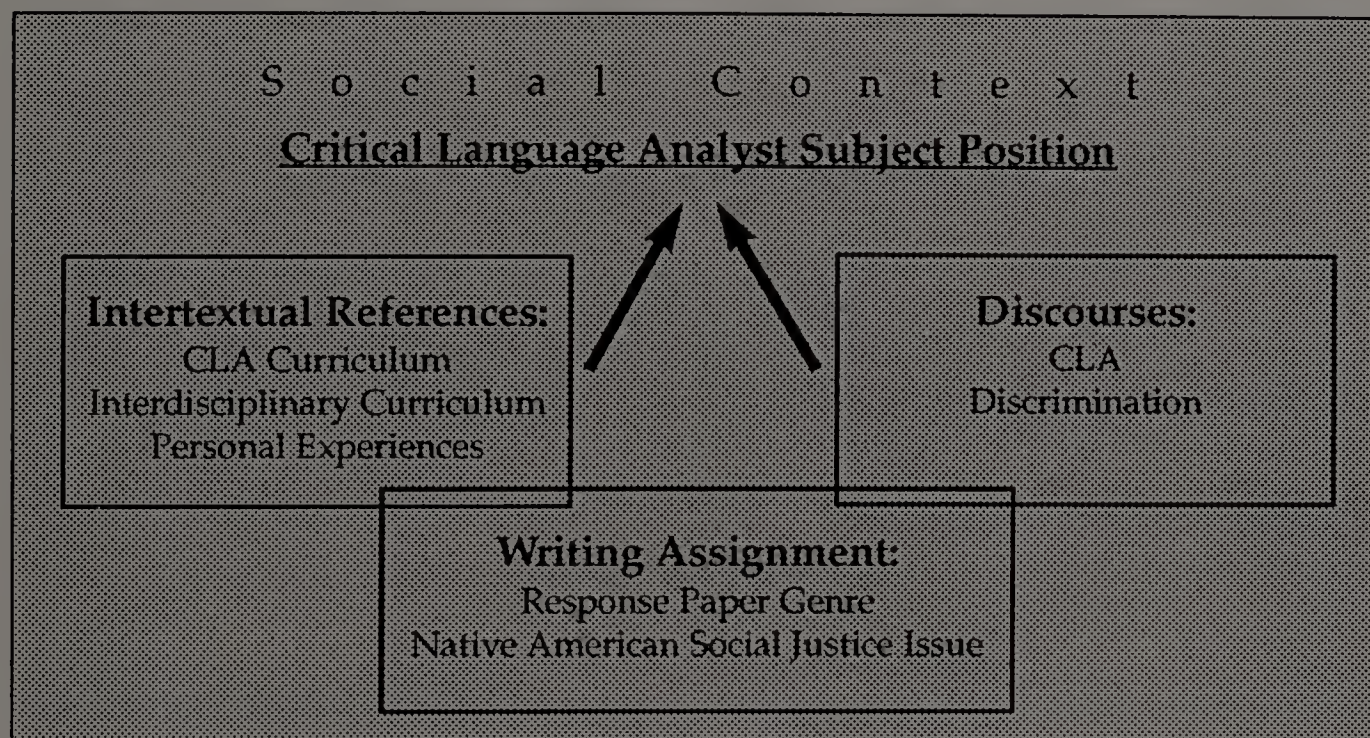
S o c i a l  C o n t e x t
Critical Language Analyst Subject Position

Intertextual References:
CLA Curriculum
Interdisciplinary Curriculum
Personal Experiences

Discourses:
CLA
Discrimination

Writing Assignment:
Response Paper Genre
Native American Social Justice Issue